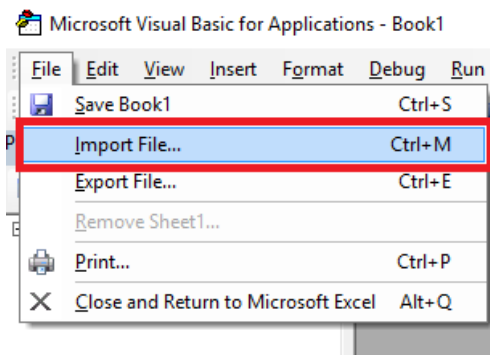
Microsoft Visual Basic for Applications - Book1

File Edit View Insert Format Debug Run

Save Book1 Ctrl+S
Import File... Ctrl+M
Export File... Ctrl+E
Remove Sheet1...
Print... Ctrl+P
Close and Return to Microsoft Excel Alt+Q